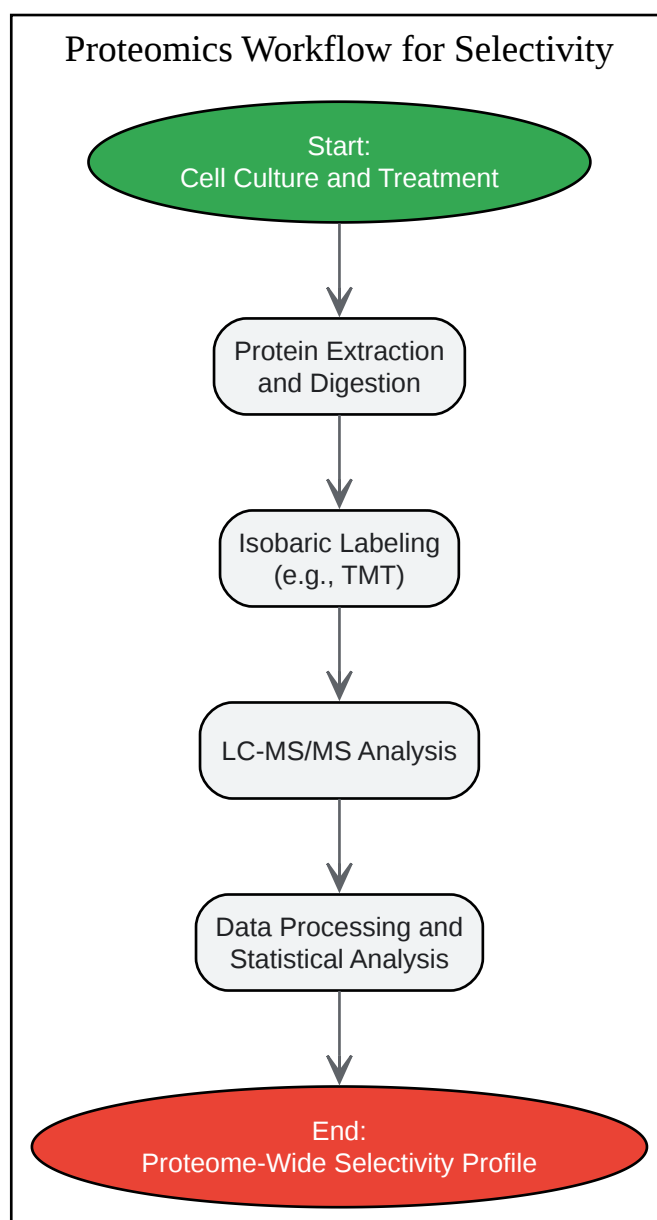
Proteomics Workflow for Selectivity

Start:
Cell Culture and Treatment

Protein Extraction and Digestion

Isobaric Labeling (e.g., TMT)

LC-MS/MS Analysis

Data Processing and Statistical Analysis

End:
Proteome-Wide Selectivity Profile